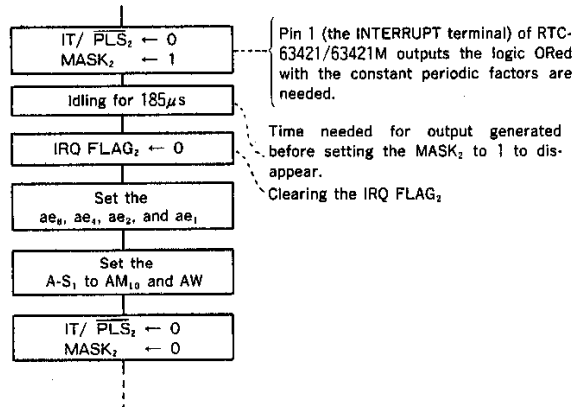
IT/ $\overline{PLS}_2$ ← 0
MASK$_2$ ← 1

Pin 1 (the INTERRUPT terminal) of RTC-63421/63421M outputs the logic ORed with the constant periodic factors are needed.

Idling for 185$\mu$s

Time needed for output generated before setting the MASK$_2$ to 1 to disappear.

IRQ FLAG$_2$ ← 0

Clearing the IRQ FLAG$_2$

Set the ae$_8$, ae$_4$, ae$_2$, and ae$_1$

Set the A-S$_1$ to AM$_{10}$ and AW

IT/ $\overline{PLS}_2$ ← 0
MASK$_2$ ← 0